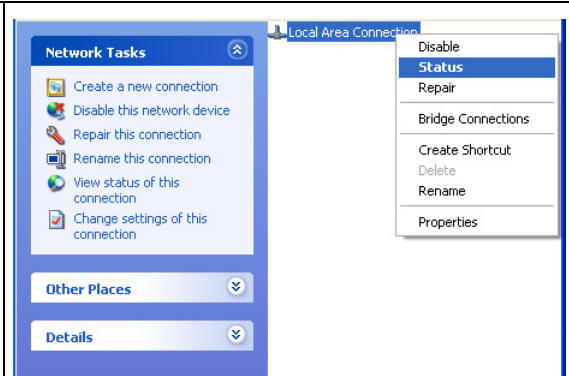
Network Tasks

Create a new connection
Disable this network device
Repair this connection
Rename this connection
View status of this connection
Change settings of this connection

Other Places

Details

Local Area Connection

Disable
Status
Repair
Bridge Connections
Create Shortcut
Delete
Rename
Properties